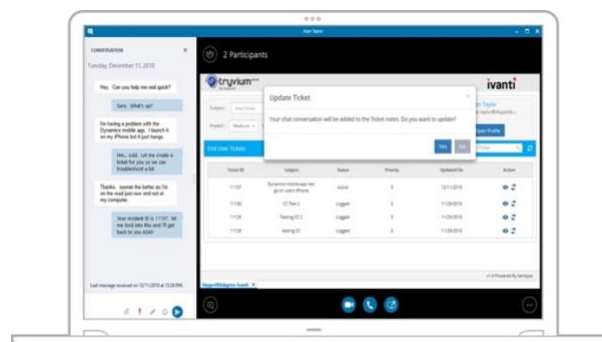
CONVERSATION

Tuesday, December 11, 2018

Hey. Can you help me real quick?

Sure. What's up?

I'm having a problem with the Dynamics mobile app. I launch it on my iPhone but it just hangs.

Hm...odd. Let me create a ticket for you so we can troubleshoot a bit.

Thanks. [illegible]

Your incident ID is 11107. let me look into this and I'll get back to you ASAP.

Last message received on 12/11/2018 at 12:20 PM.

2 Participants

tryvium

ivanti

Update Ticket

Your chat conversation will be added to the Ticket notes. Do you want to update?

Yes

No

Open Profile

End User Tickets

| Ticket ID | Subject | Status | Priority | Updated On | Action |
|---|---|---|---|---|---|
| 11107 | Dynamics mobile app has got stuck iPhone | Active | 3 | 12/11/2018 | |
| 1110 | CC Test 2 | Logged | 3 | 11/29/2018 | |
| 1129 | Testing CC 2 | Logged | 3 | 11/29/2018 | |
| 1128 | testing CC | Logged | 3 | 11/29/2018 | |

Powered By Tenrycpe